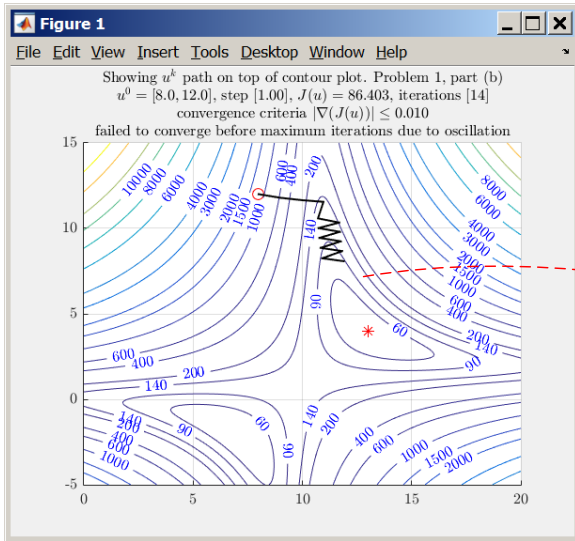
Figure 1

File Edit View Insert Tools Desktop Window Help

Showing $u^k$ path on top of contour plot. Problem 1, part (b)
$u^0 = [8.0, 12.0]$, step [1.00], $J(u) = 86.403$, iterations [14]
convergence criteria $|\nabla(J(u))| \leq 0.010$
failed to converge before maximum iterations due to oscillation

15
10
5
0
-5

0
5
10
15
20

10000
8000
6000
4000
3000
2000
1500
600
400
200
140
90
600
400
140
200
60
90
140
200
60
90
140
200
400
600
8000
6000
4000
3000
2000
1500
1000
600
400
200
140
90
140
200
400
600
1000
140
200
400
600
1000
400
600
1000
1500
2000